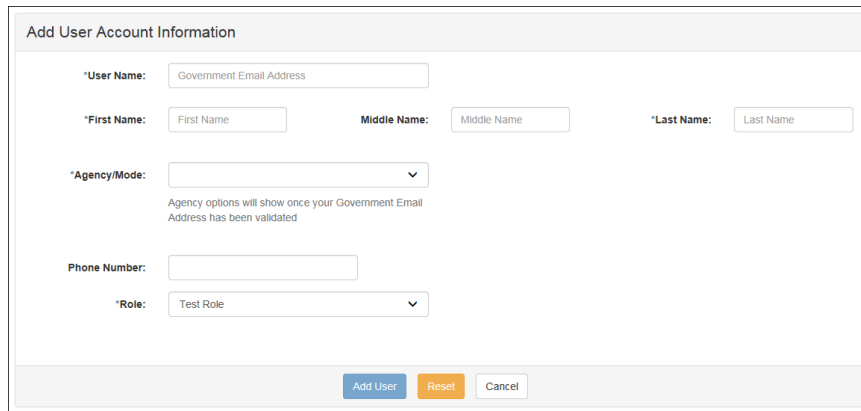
Add User Account Information

*User Name: Government Email Address

*First Name: First Name Middle Name: Middle Name *Last Name: Last Name

*Agency/Mode:

Agency options will show once your Government Email Address has been validated

Phone Number:

*Role: Test Role

Add User Reset Cancel